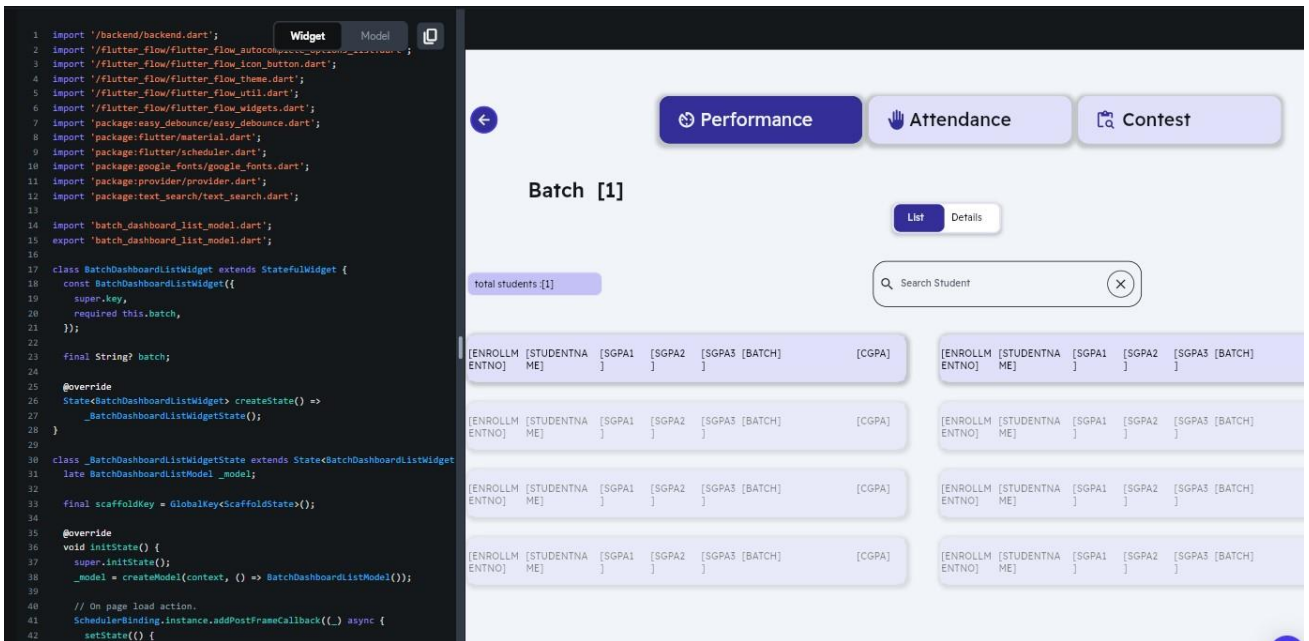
Widget Model

1 import '/backend/backend.dart';
2 import '/flutter_flow/flutter_flow_autocomp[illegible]';
3 import '/flutter_flow/flutter_flow_icon_button.dart';
4 import '/flutter_flow/flutter_flow_theme.dart';
5 import '/flutter_flow/flutter_flow_util.dart';
6 import '/flutter_flow/flutter_flow_widgets.dart';
7 import 'package:easy_debounce/easy_debounce.dart';
8 import 'package:flutter/material.dart';
9 import 'package:flutter/scheduler.dart';
10 import 'package:google_fonts/google_fonts.dart';
11 import 'package:provider/provider.dart';
12 import 'package:text_search/text_search.dart';
13
14 import 'batch_dashboard_list_model.dart';
15 export 'batch_dashboard_list_model.dart';
16
17 class BatchDashboardListWidget extends StatefulWidget {
18 const BatchDashboardListWidget({
19 super.key,
20 required this.batch,
21 });
22
23 final String? batch;
24
25 @override
26 State<BatchDashboardListWidget> createState() =>
27 _BatchDashboardListWidgetState();
28 }
29
30 class _BatchDashboardListWidgetState extends State<BatchDashboardListWidget
31 late BatchDashboardListModel _model;
32
33 final scaffoldKey = GlobalKey<ScaffoldState>();
34
35 @override
36 void initState() {
37 super.initState();
38 _model = createModel(context, () => BatchDashboardListModel());
39
40 // On page load action.
41 SchedulerBinding.instance.addPostFrameCallback((_) async {
42 setState(() {

Performance
Attendance
Contest

Batch [1]

List Details

total students :[1]

Search Student

| [ENROLLMENTNO] | [STUDENTNAME] | [SGPA1] | [SGPA2] | [SGPA3] | [BATCH] | [CGPA] |
|---|---|---|---|---|---|---|
| [ENROLLMENTNO] | [STUDENTNAME] | [SGPA1] | [SGPA2] | [SGPA3] | [BATCH] | [CGPA] |
| [ENROLLMENTNO] | [STUDENTNAME] | [SGPA1] | [SGPA2] | [SGPA3] | [BATCH] | [CGPA] |
| [ENROLLMENTNO] | [STUDENTNAME] | [SGPA1] | [SGPA2] | [SGPA3] | [BATCH] | [CGPA] |

| [ENROLLMENTNO] | [STUDENTNAME] | [SGPA1] | [SGPA2] | [SGPA3] | [BATCH] |
|---|---|---|---|---|---|
| [ENROLLMENTNO] | [STUDENTNAME] | [SGPA1] | [SGPA2] | [SGPA3] | [BATCH] |
| [ENROLLMENTNO] | [STUDENTNAME] | [SGPA1] | [SGPA2] | [SGPA3] | [BATCH] |
| [ENROLLMENTNO] | [STUDENTNAME] | [SGPA1] | [SGPA2] | [SGPA3] | [BATCH] |